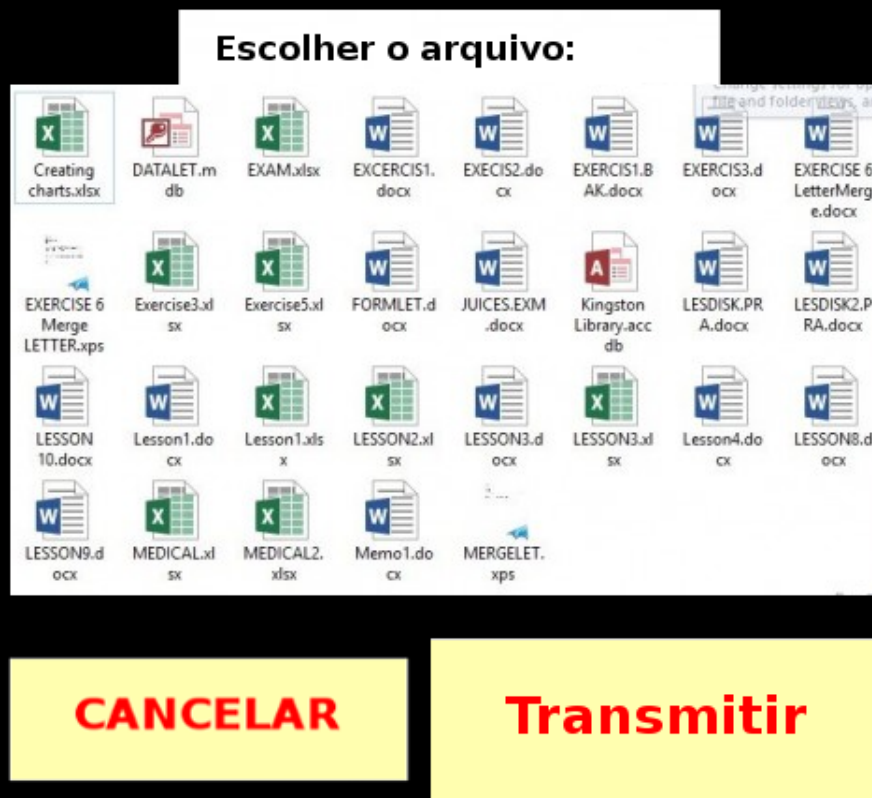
Escolher o arquivo:

Change settings for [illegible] file and folder views, a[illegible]

Creating charts.xlsx
DATALET.mdb
EXAM.xlsx
EXCERCIS1.docx
EXECIS2.docx
EXERCIS1.BAK.docx
EXERCIS3.docx
EXERCISE 6 LetterMerge.docx

EXERCISE 6 Merge LETTER.xps
Exercise3.xlsx
Exercise5.xlsx
FORMLET.docx
JUICES.EXM.docx
Kingston Library.accdb
LESDISK.PRA.docx
LESDISK2.PRA.docx

LESSON 10.docx
Lesson1.docx
Lesson1.xlsx
LESSON2.xlsx
LESSON3.docx
LESSON3.xlsx
Lesson4.docx
LESSON8.docx

LESSON9.docx
MEDICAL.xlsx
MEDICAL2.xlsx
Memo1.docx
MERGELET.xps

CANCELAR

Transmitir